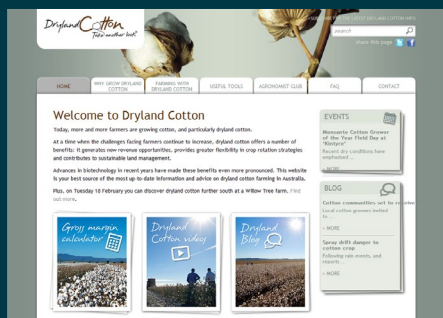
Dryland Cotton
Take another look.

SUBSCRIBE TO THE LATEST DRYLAND COTTON NEWS

search

share this page

HOME
WHY GROW DRYLAND COTTON
FARMING WITH DRYLAND COTTON
USEFUL TOOLS
AGRONOMIST CLUB
FAQ
CONTACT

Welcome to Dryland Cotton

Today, more and more farmers are growing cotton, and particularly dryland cotton.

At a time when the challenges facing farmers continue to increase, dryland cotton offers a number of benefits: it generates new revenue opportunities, provides greater flexibility in crop rotation strategies and contributes to sustainable land management.

Advances in biotechnology in recent years have made these benefits even more pronounced. This website is your best source of the most up to date information and advice on dryland cotton farming in Australia.

Plus, on Tuesday 10 February you can discover dryland cotton further south at a Willow Tree farm. Find out more.

Gross margin calculator

Dryland Cotton video

Dryland Blog

EVENTS

Monsanto Cotton Grower of the Year Field Day at 'Kintyre'
Recent dry conditions have emphasised ...
» MORE

BLOG

Cotton communities set to receive
Local cotton growers invited to ...
» MORE

Spray drift danger to cotton crop
Following rain events, and reports ...
» MORE